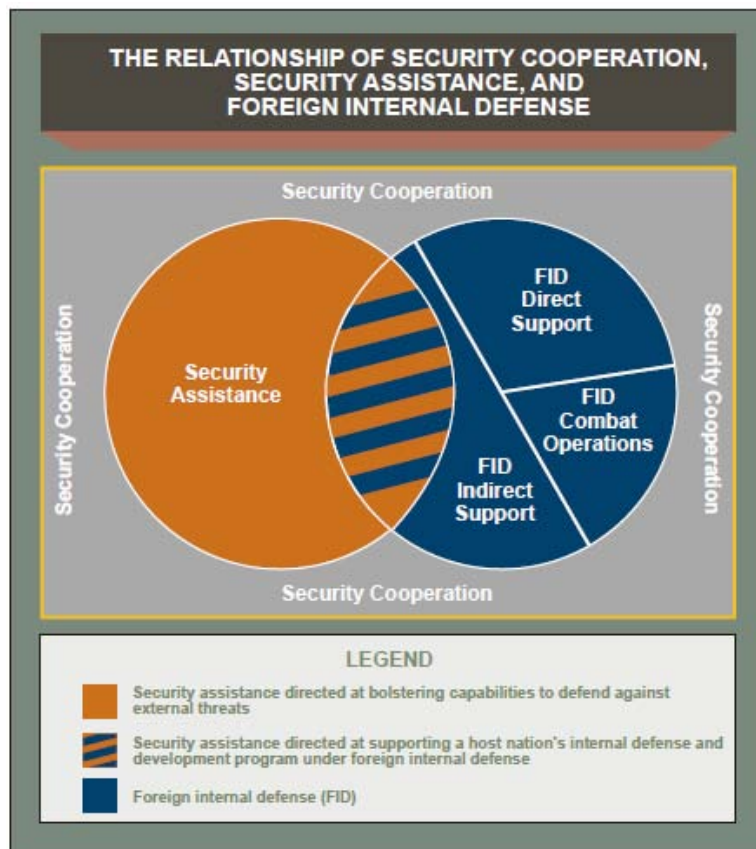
THE RELATIONSHIP OF SECURITY COOPERATION, SECURITY ASSISTANCE, AND FOREIGN INTERNAL DEFENSE

Security Cooperation

Security Cooperation

Security Cooperation

Security Cooperation

Security Assistance

FID Direct Support

FID Combat Operations

FID Indirect Support

LEGEND

Security assistance directed at bolstering capabilities to defend against external threats

Security assistance directed at supporting a host nation's internal defense and development program under foreign internal defense

Foreign internal defense (FID)